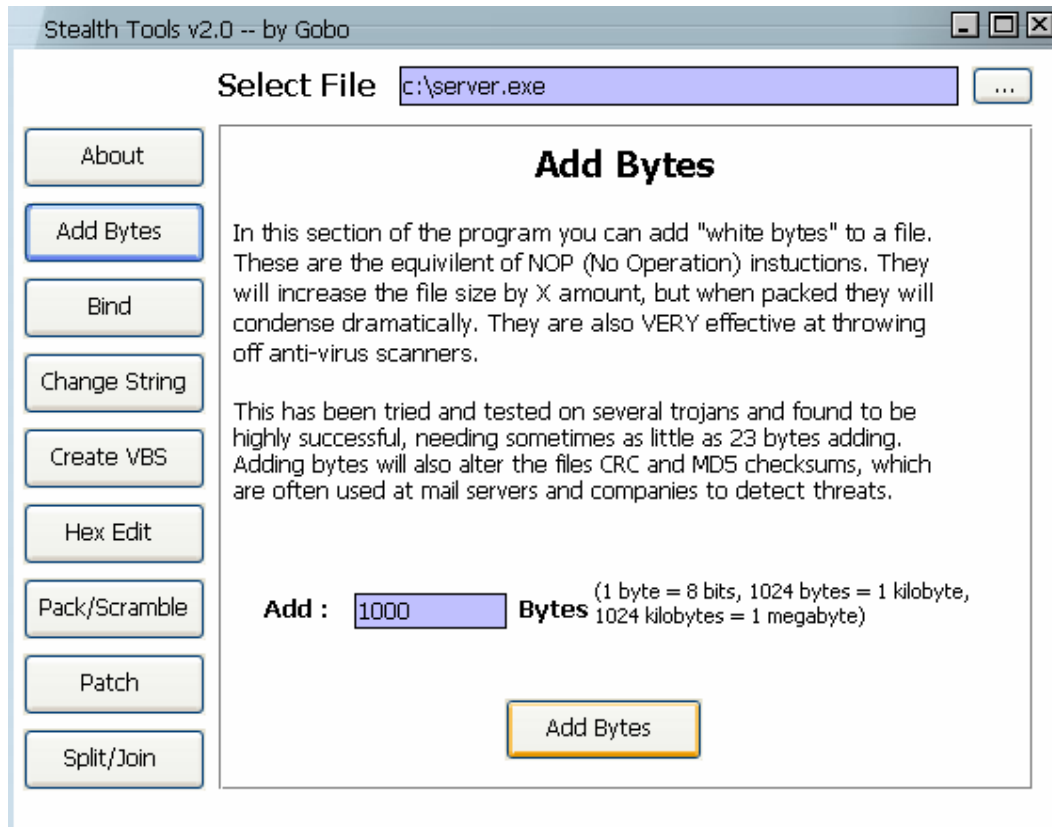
Stealth Tools v2.0 -- by Gobo

Select File c:\server.exe ...

About

Add Bytes

Bind

Change String

Create VBS

Hex Edit

Pack/Scramble

Patch

Split/Join

Add Bytes

In this section of the program you can add "white bytes" to a file. These are the equivilent of NOP (No Operation) instuctions. They will increase the file size by X amount, but when packed they will condense dramatically. They are also VERY effective at throwing off anti-virus scanners.

This has been tried and tested on several trojans and found to be highly successful, needing sometimes as little as 23 bytes adding. Adding bytes will also alter the files CRC and MD5 checksums, which are often used at mail servers and companies to detect threats.

Add : 1000 Bytes (1 byte = 8 bits, 1024 bytes = 1 kilobyte, 1024 kilobytes = 1 megabyte)

Add Bytes